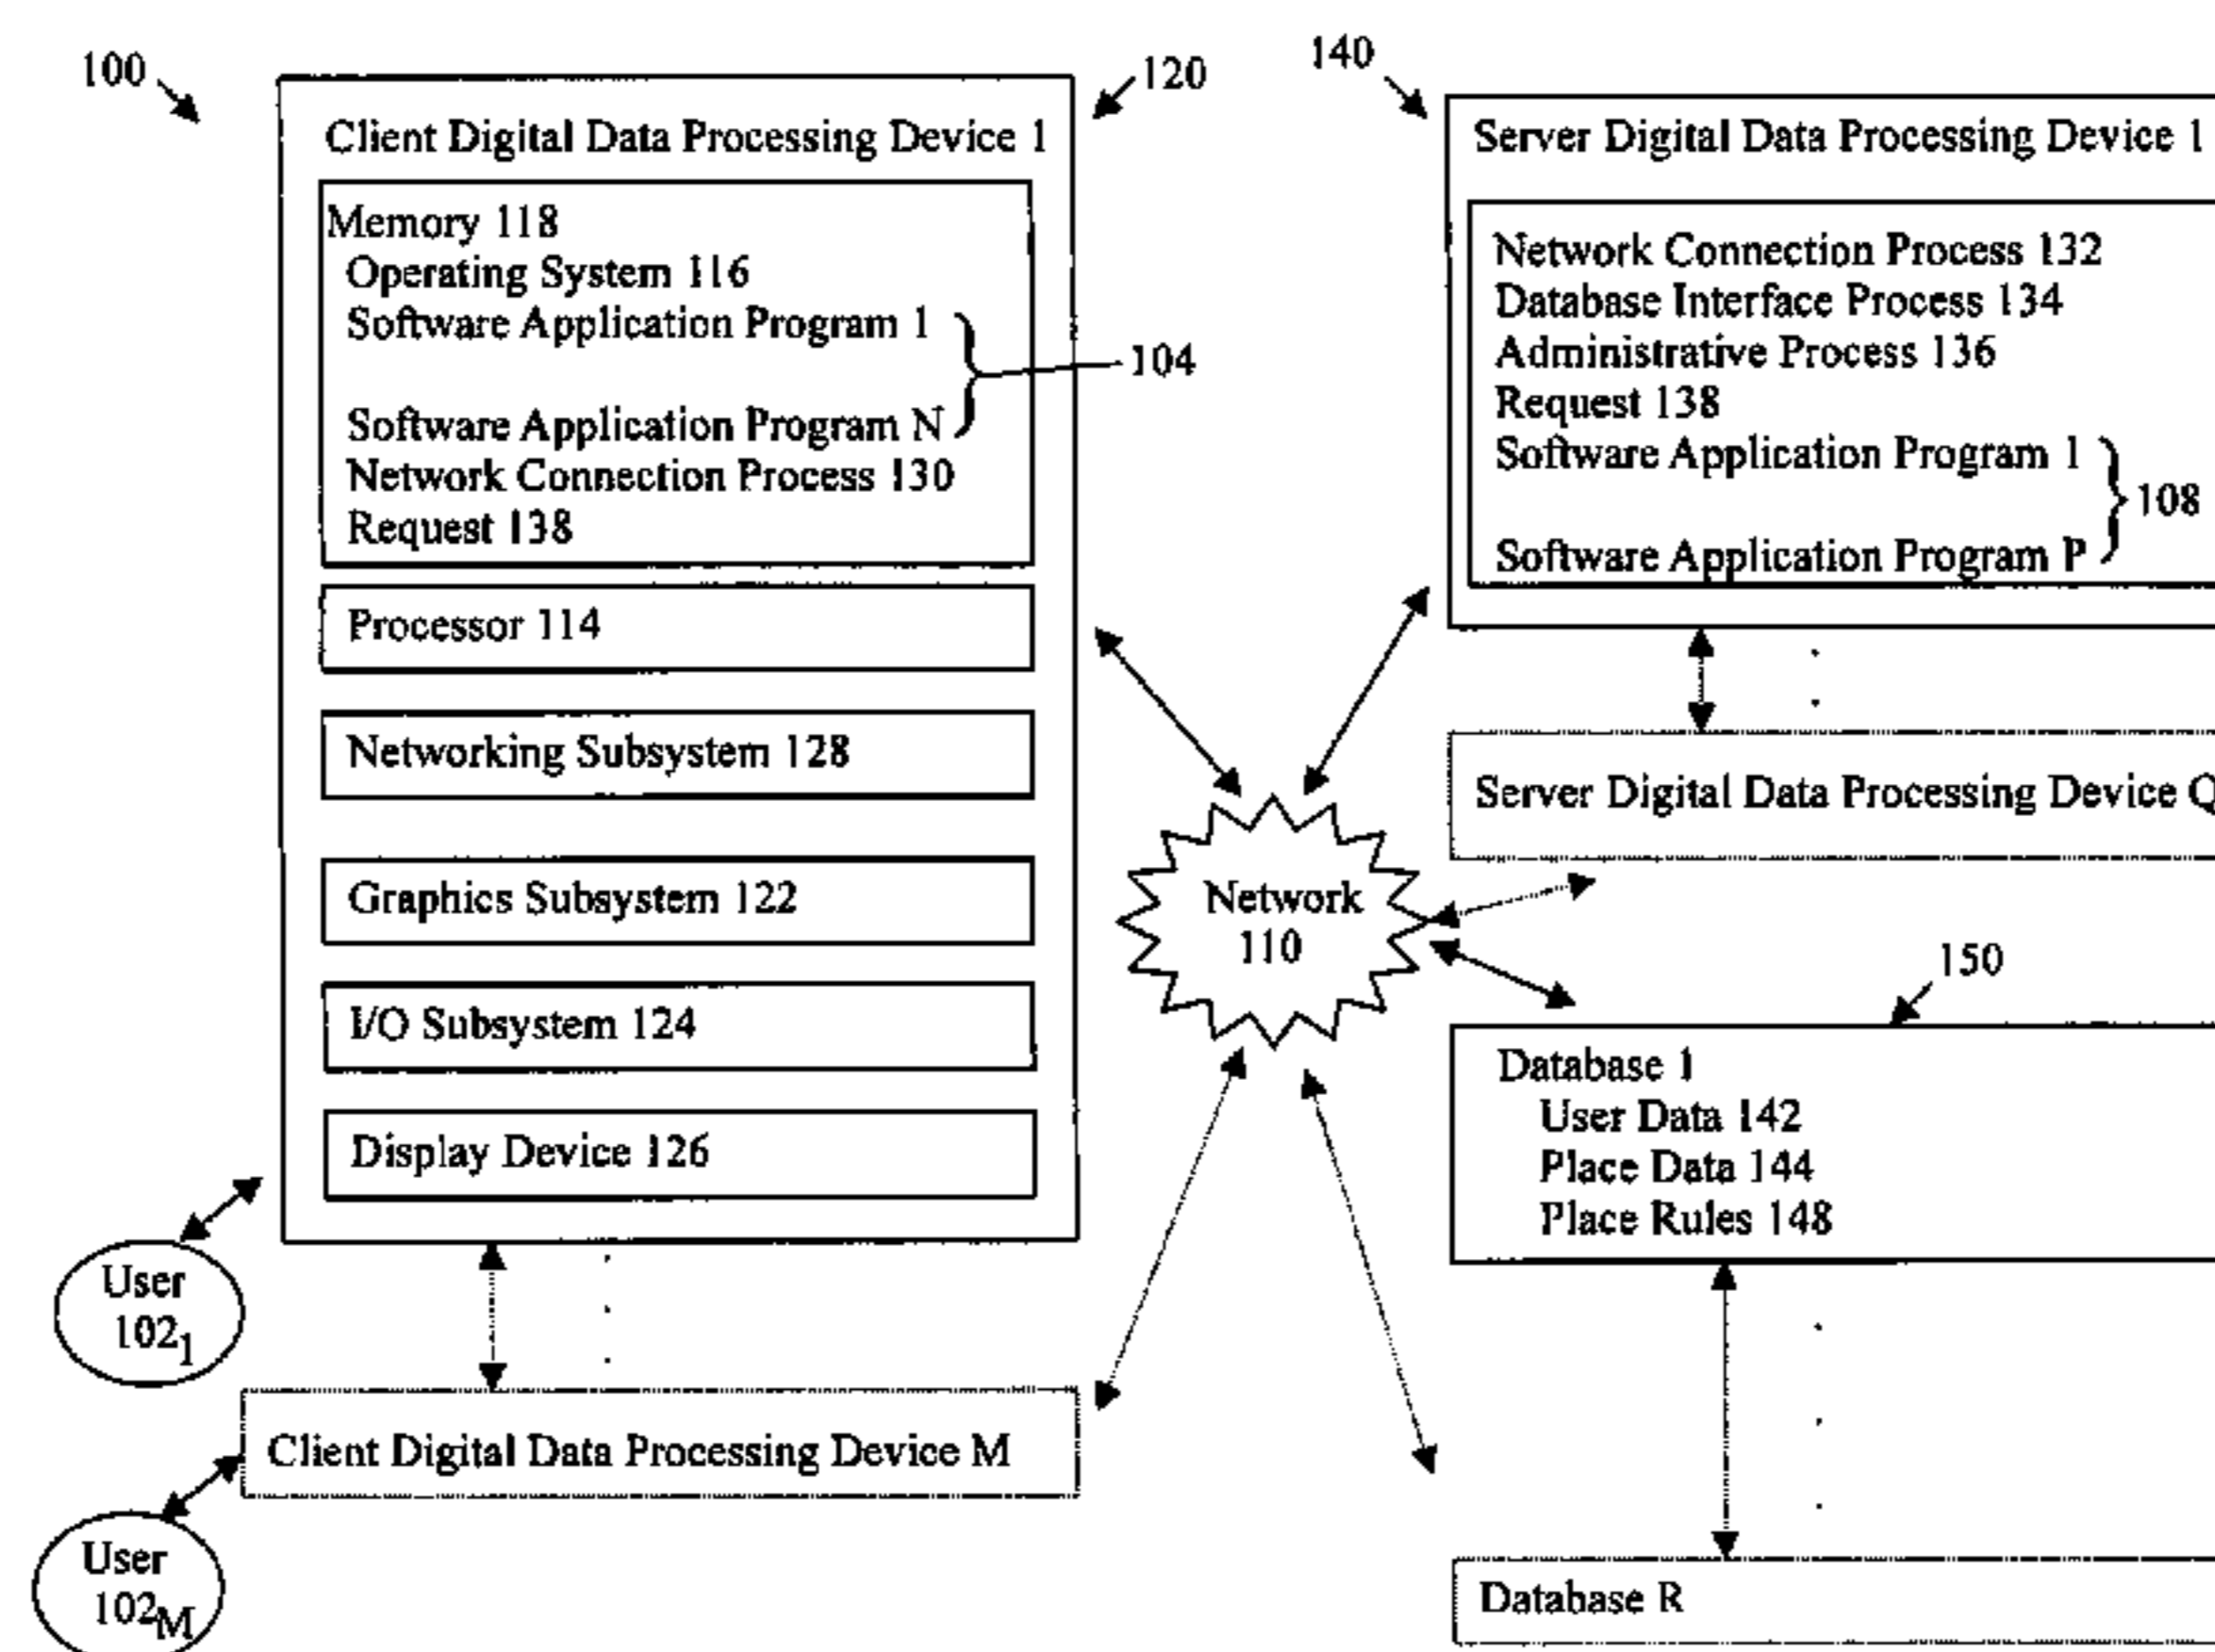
100

120

Client Digital Data Processing Device 1

Memory 118
Operating System 116
Software Application Program 1
Software Application Program N
Network Connection Process 130
Request 138

104

Processor 114

Networking Subsystem 128

Graphics Subsystem 122

I/O Subsystem 124

Display Device 126

User $102_1$

Client Digital Data Processing Device M

User $102_M$

140

Server Digital Data Processing Device 1

Network Connection Process 132
Database Interface Process 134
Administrative Process 136
Request 138
Software Application Program 1
Software Application Program P

108

Network 110

Server Digital Data Processing Device Q

150

Database 1
User Data 142
Place Data 144
Place Rules 148

Database R